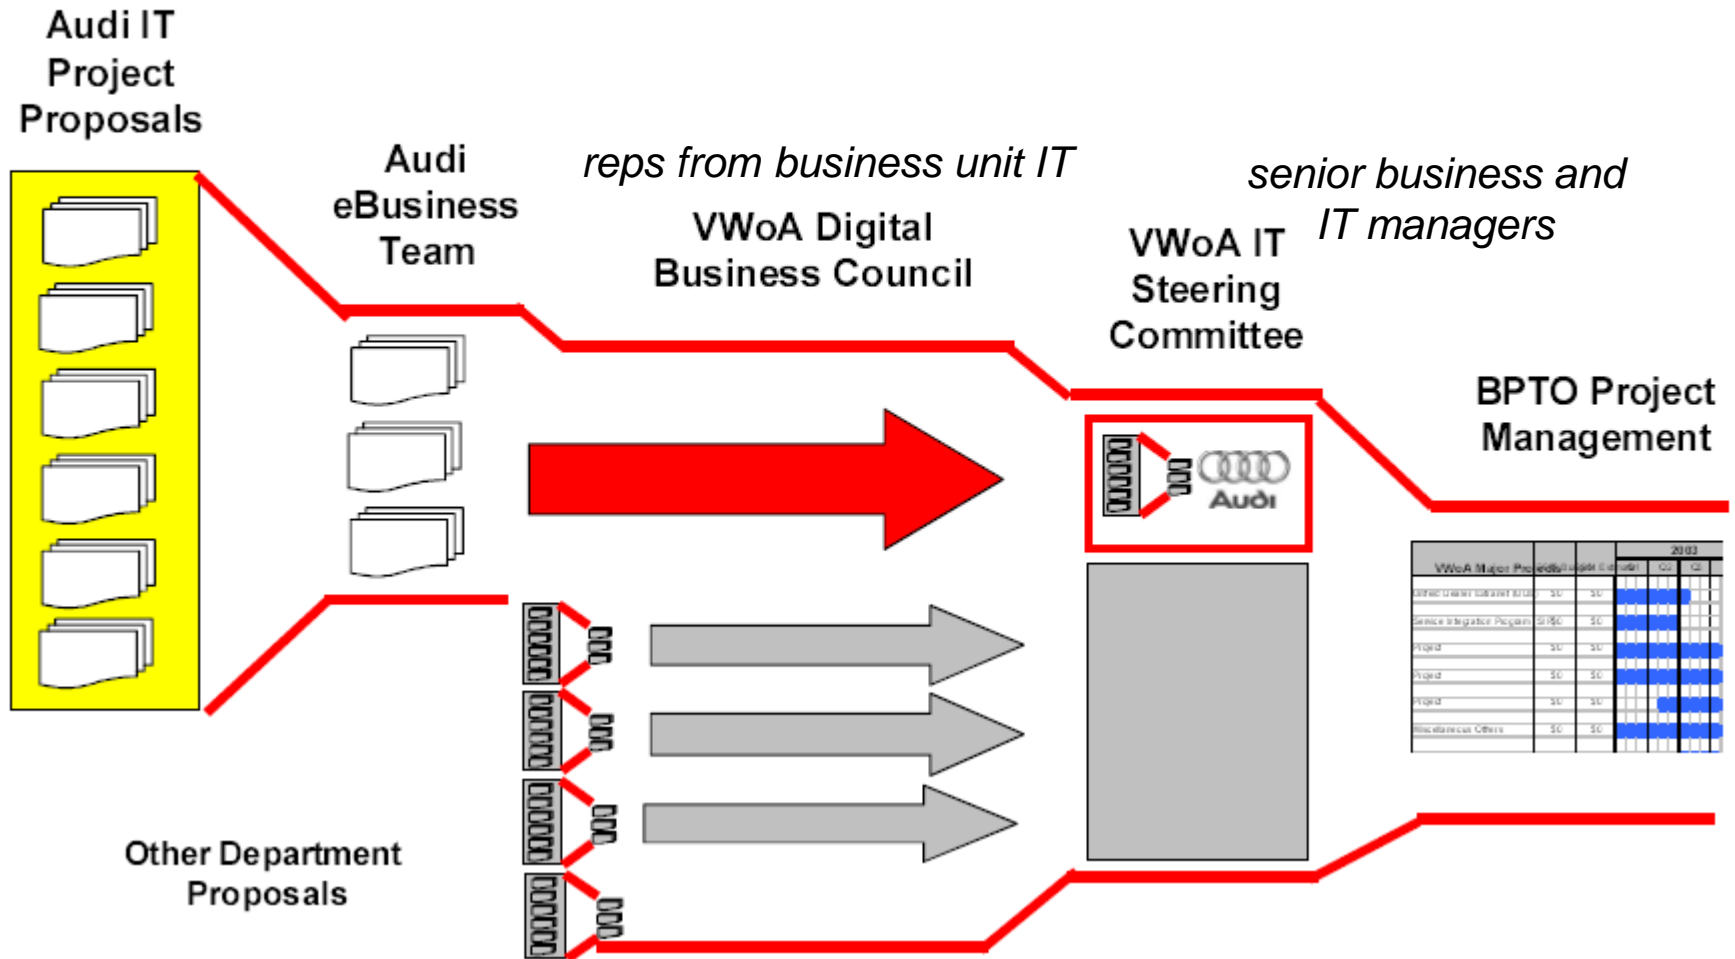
Audi IT Project Proposals

Audi eBusiness Team

reps from business unit IT

VWoA Digital Business Council

senior business and IT managers

VWoA IT Steering Committee

BPTO Project Management

Audi

| VWoA Major Projects | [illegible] | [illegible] | 2003 |
|---|---|---|---|
| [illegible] | $0 | $0 | |
| Service Integration Program | $150 | $0 | |
| Project | $0 | $0 | |
| Project | $0 | $0 | |
| Project | $0 | $0 | |
| Miscellaneous Others | $0 | $0 | |

Other Department Proposals